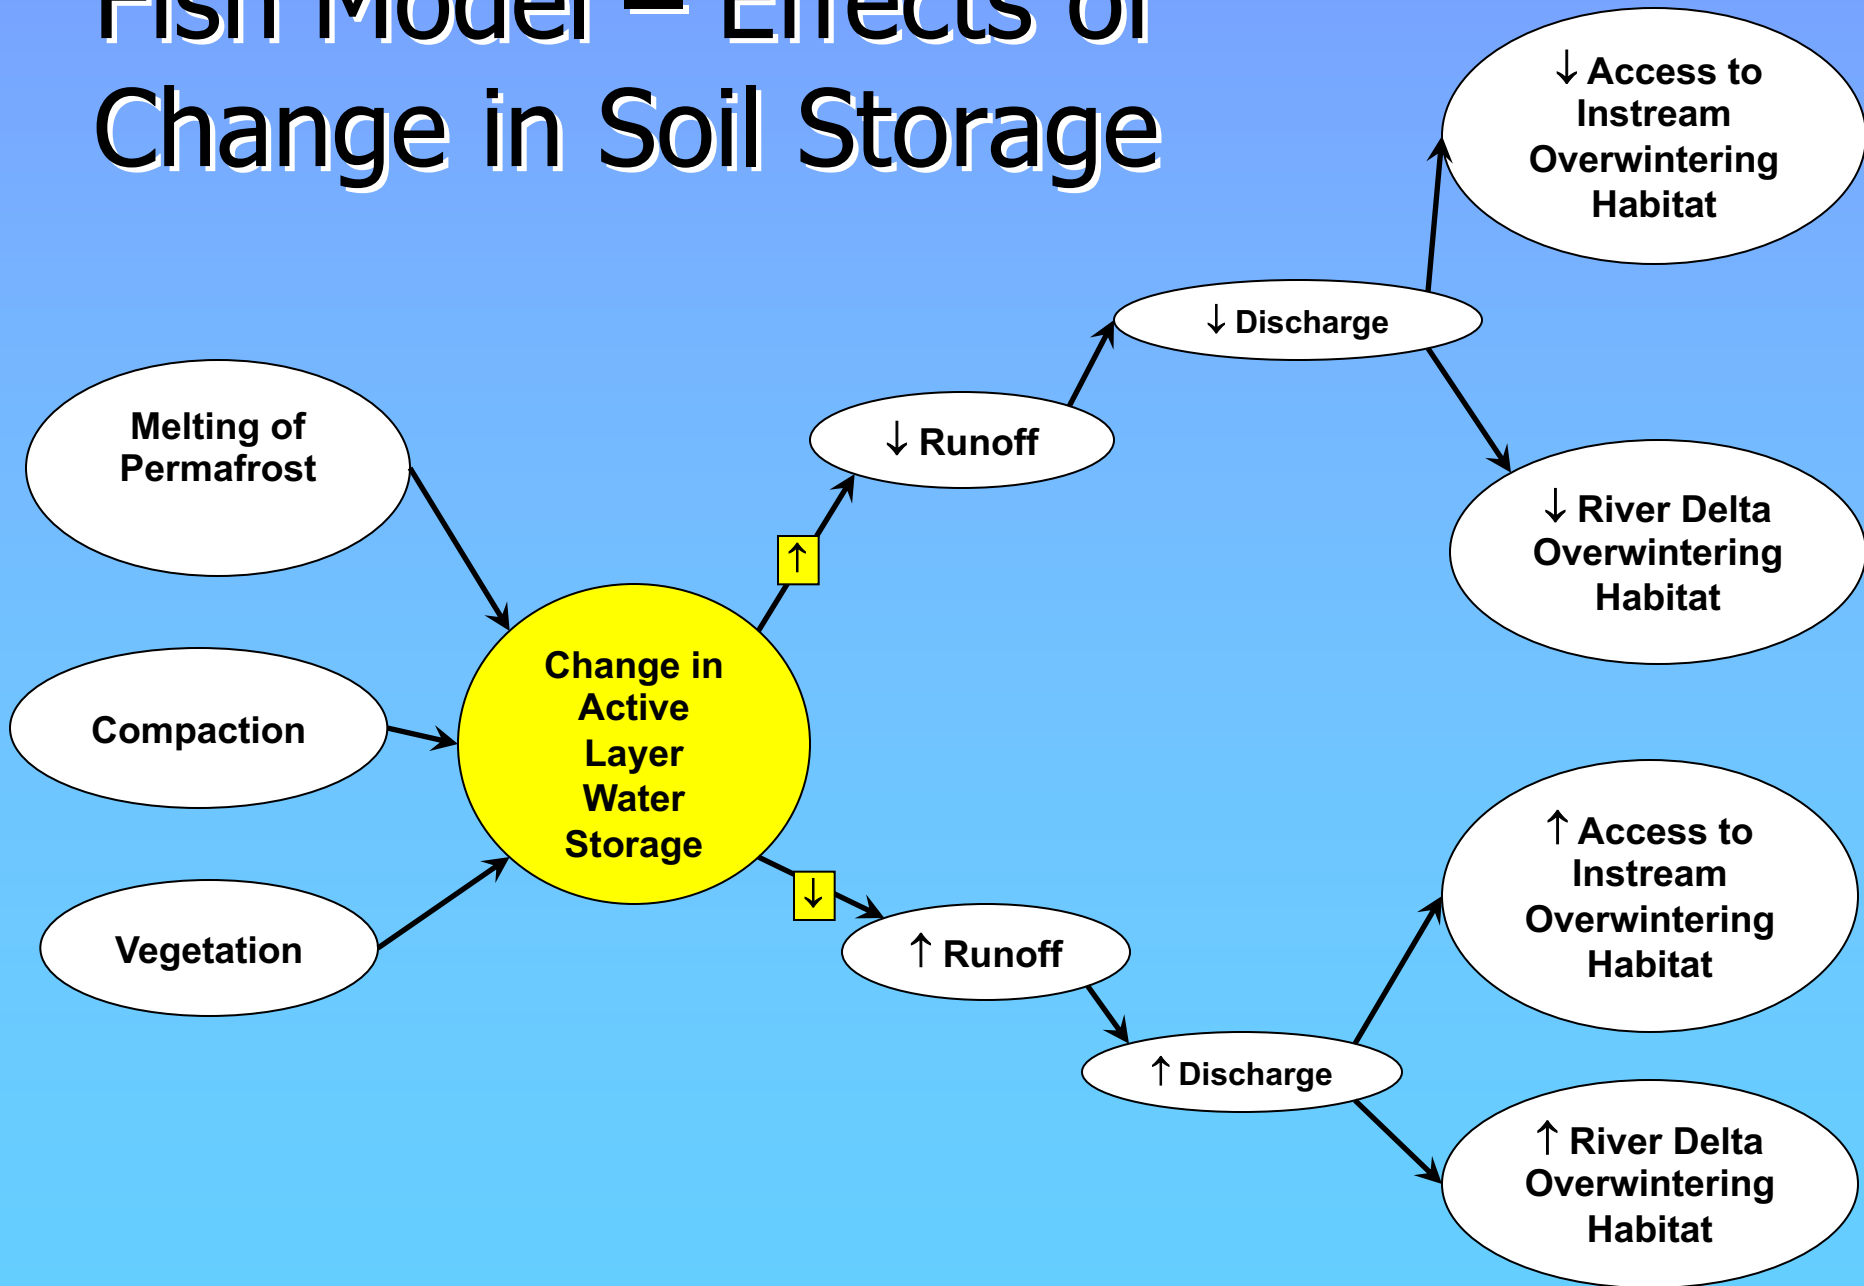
Fish Model – Effects of Change in Soil Storage

Melting of Permafrost

Compaction

Vegetation

Change in Active Layer Water Storage

↑

↓ Runoff

↓ Discharge

↓ Access to Instream Overwintering Habitat

↓ River Delta Overwintering Habitat

↓

↑ Runoff

↑ Discharge

↑ Access to Instream Overwintering Habitat

↑ River Delta Overwintering Habitat